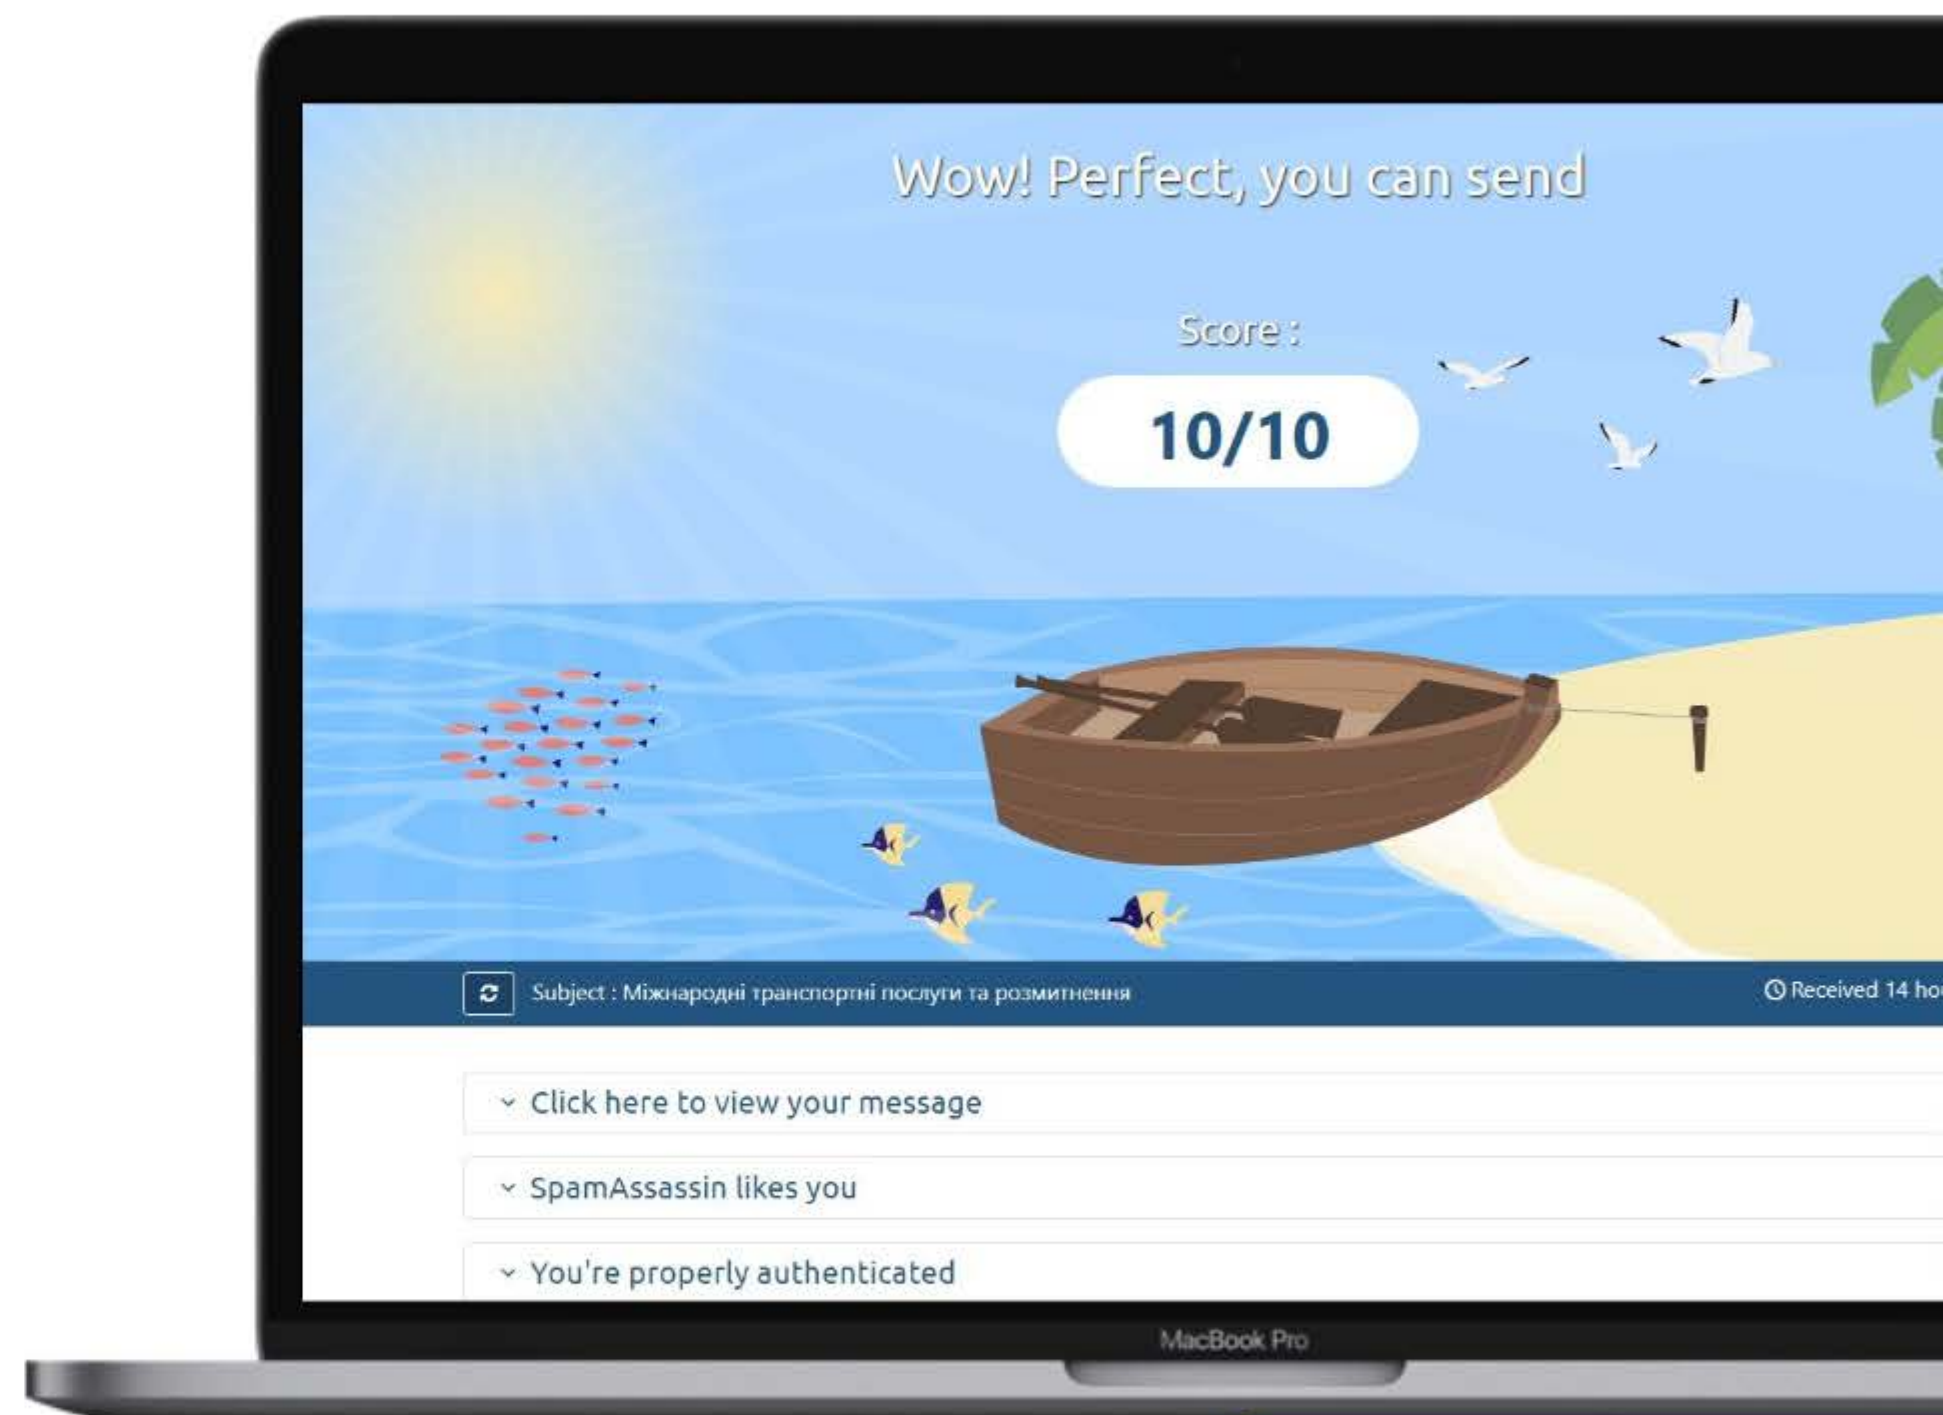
Wow! Perfect, you can send

Score :

10/10

Subject : Міжнародні транспортні послуги та розмитнення

Received 14 ho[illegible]

Click here to view your message

SpamAssassin likes you

You're properly authenticated

MacBook Pro